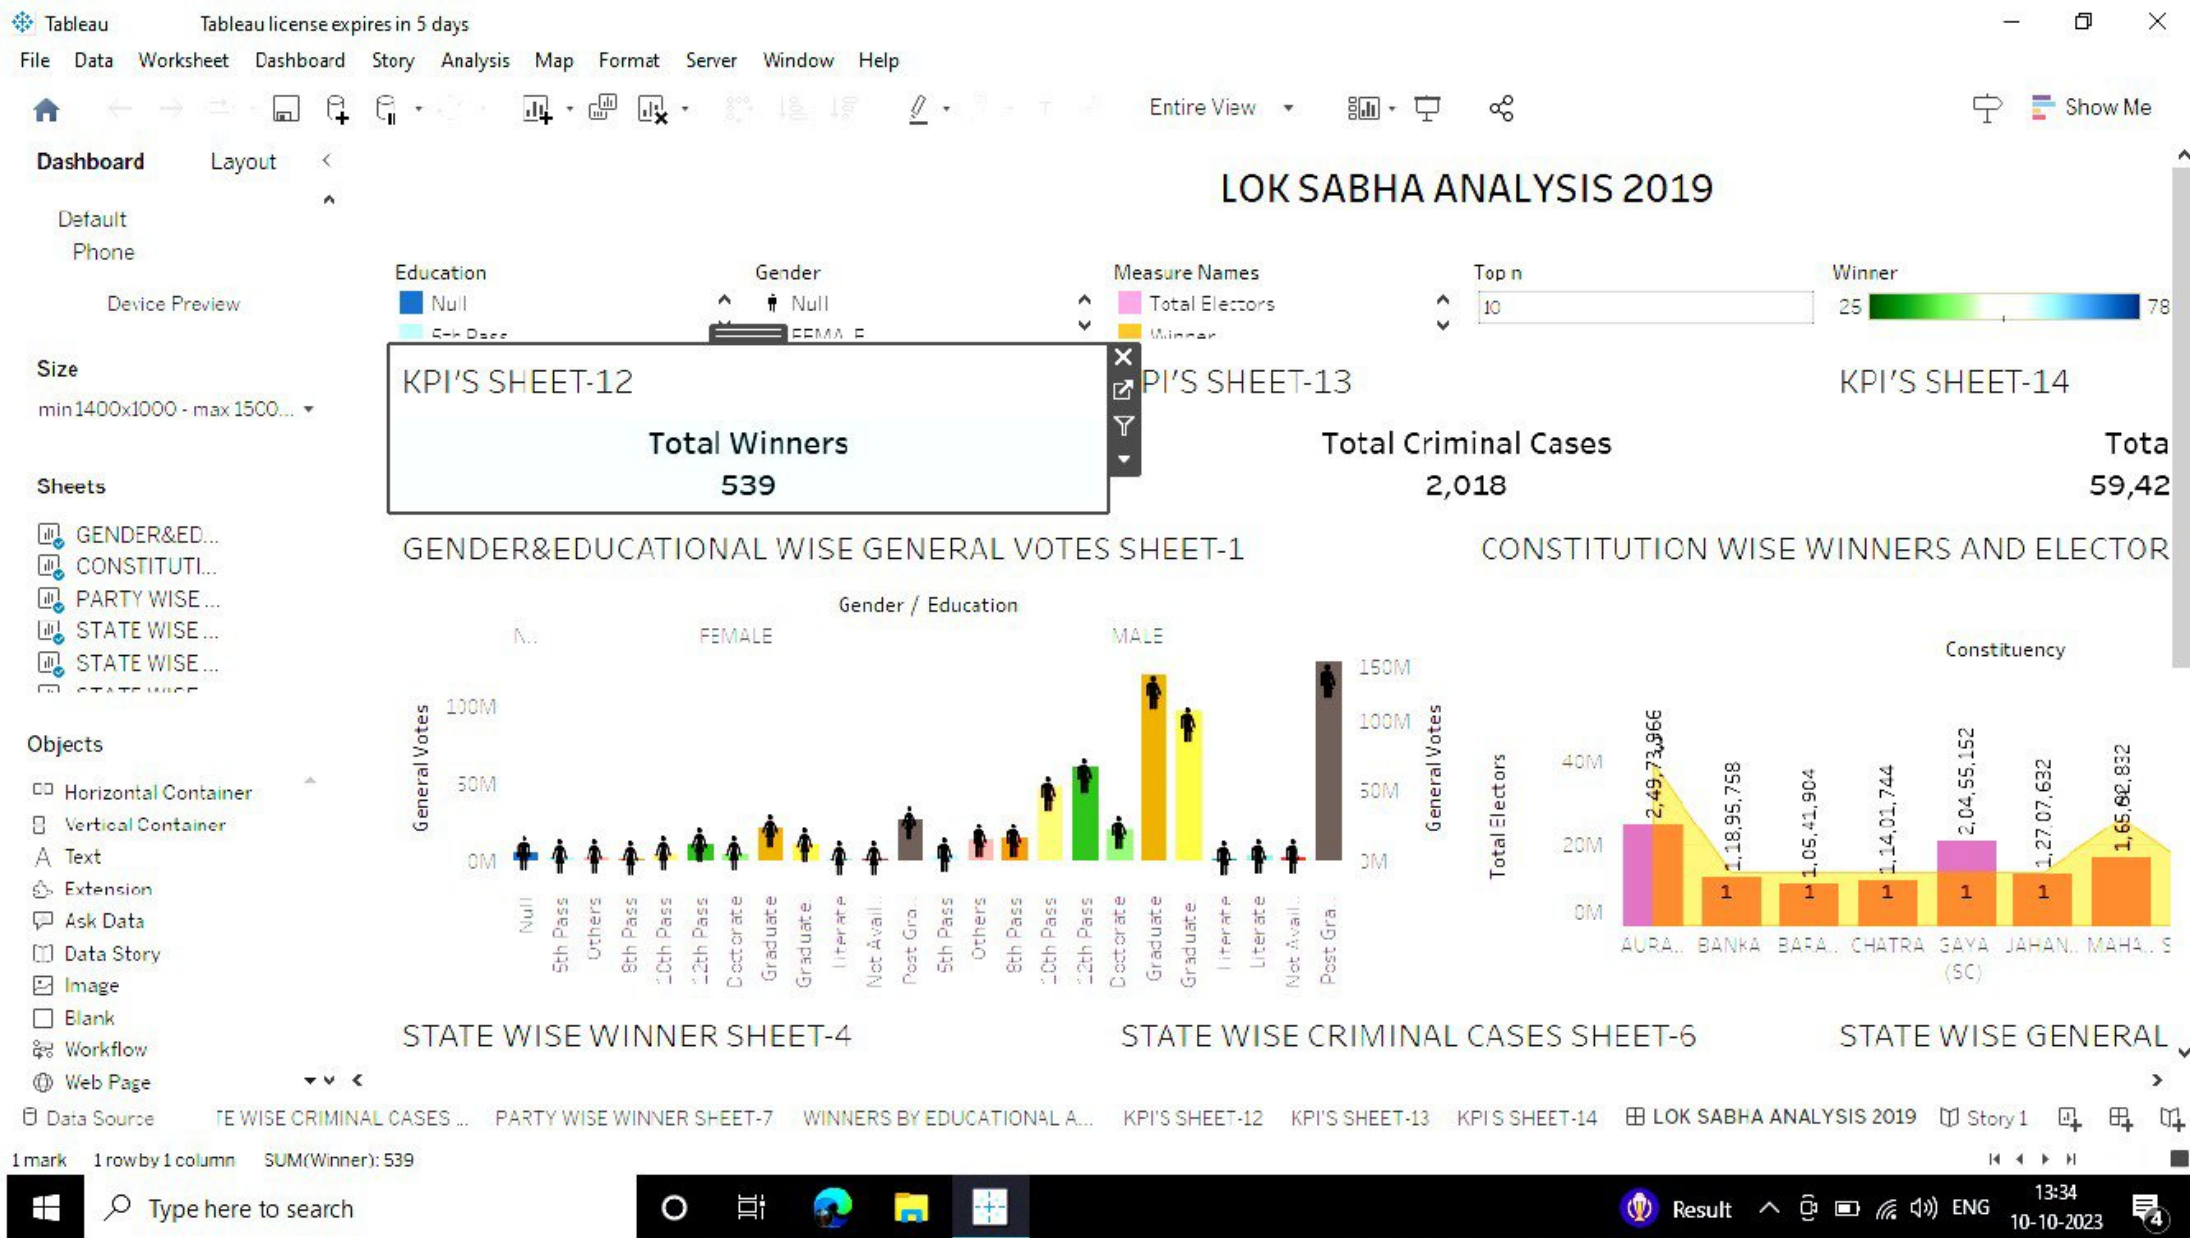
Tableau Tableau license expires in 5 days

File Data Worksheet Dashboard Story Analysis Map Format Server Window Help

Entire View Show Me

Dashboard Layout

Default
Phone

Device Preview

Size
min 1400x1000 - max 1500...

Sheets
GENDER&ED...
CONSTITUTI...
PARTY WISE...
STATE WISE...
STATE WISE...

Objects
Horizontal Container
Vertical Container
Text
Extension
Ask Data
Data Story
Image
Blank
Workflow
Web Page

LOK SABHA ANALYSIS 2019

Education
Null
5th Pass

Gender
Null
FEMALE

Measure Names
Total Electors
Winner

Top n
10

Winner
25 78

KPI'S SHEET-12
Total Winners
539

KPI'S SHEET-13
Total Criminal Cases
2,018

KPI'S SHEET-14
Tota
59,42

GENDER&EDUCATIONAL WISE GENERAL VOTES SHEET-1

Gender / Education
N.. FEMALE MALE

General Votes
100M
50M
0M
150M
100M
50M
0M
General Votes

Null 5th Pass Others 8th Pass 10th Pass 12th Pass Doctorate Graduate Graduate Literate Not Avail.. Post Gra.. 5th Pass Others 8th Pass 10th Pass 12th Pass Doctorate Graduate Graduate Literate Literate Not Avail.. Post Gra..

CONSTITUTION WISE WINNERS AND ELECTOR

Constituency
Total Electors
40M
20M
0M
2,49,73,966 1,18,95,758 1,05,41,904 1,14,01,744 2,04,55,152 1,27,07,632 1,65,62,832
1 1 1 1 1
AURA.. BANKA BARA.. CHATRA GAYA (SC) JAHAN.. MAHA.. S

STATE WISE WINNER SHEET-4
STATE WISE CRIMINAL CASES SHEET-6
STATE WISE GENERAL

Data Source TE WISE CRIMINAL CASES ... PARTY WISE WINNER SHEET-7 WINNERS BY EDUCATIONAL A... KPI'S SHEET-12 KPI'S SHEET-13 KPI'S SHEET-14 LOK SABHA ANALYSIS 2019 Story 1

1 mark 1 row by 1 column SUM(Winner): 539

Type here to search
Result ENG 13:34 10-10-2023